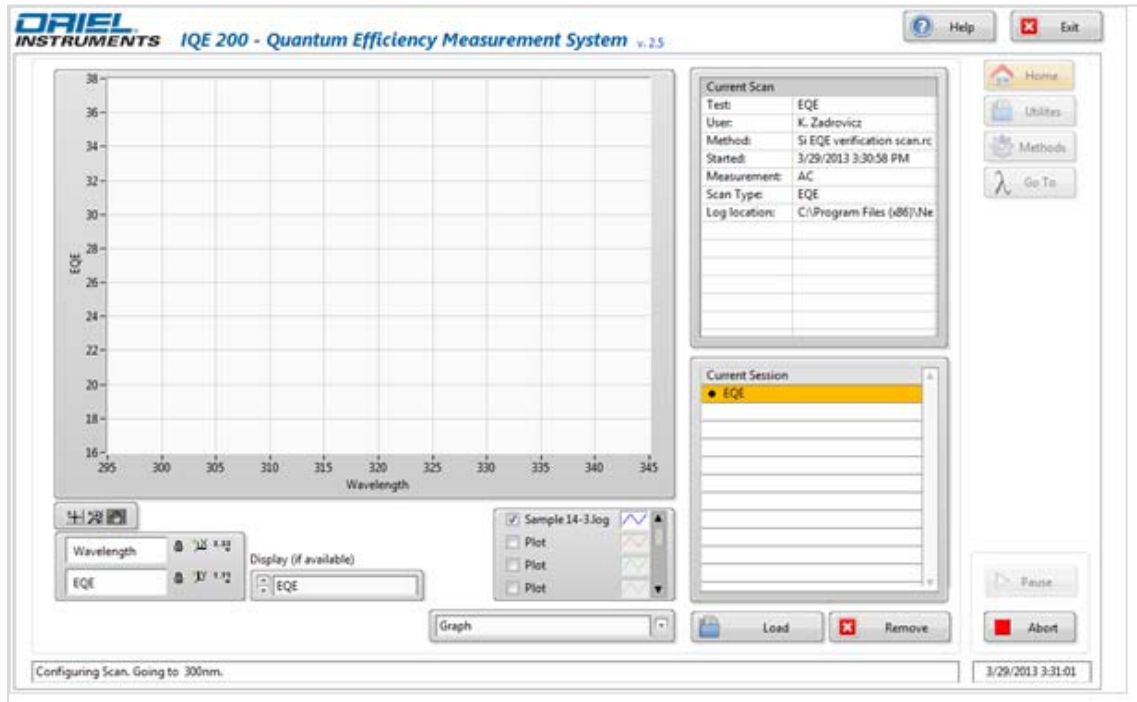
ORIEL INSTRUMENTS IQE 200 - Quantum Efficiency Measurement System v.2.5

Help
Exit

Home
Utilites
Methods
Go To

38
36
34
32
30
28
26
24
22
20
18
16
EQE
295 300 305 310 315 320 325 330 335 340 345
Wavelength

| Current Scan | |
|---|---|
| Test: | EQE |
| User: | K. Zadrovicz |
| Method: | Si EQE verification scan.rc |
| Started: | 3/29/2013 3:30:58 PM |
| Measurement: | AC |
| Scan Type: | EQE |
| Log location: | C:\Program Files (x86)\Ne |

Current Session
• EQE

Wavelength
EQE
Display (if available)
EQE

Sample 14-3.log
Plot
Plot
Plot

Graph

Load
Remove

Pause
Abort

Configuring Scan. Going to 300nm.
3/29/2013 3:31:01